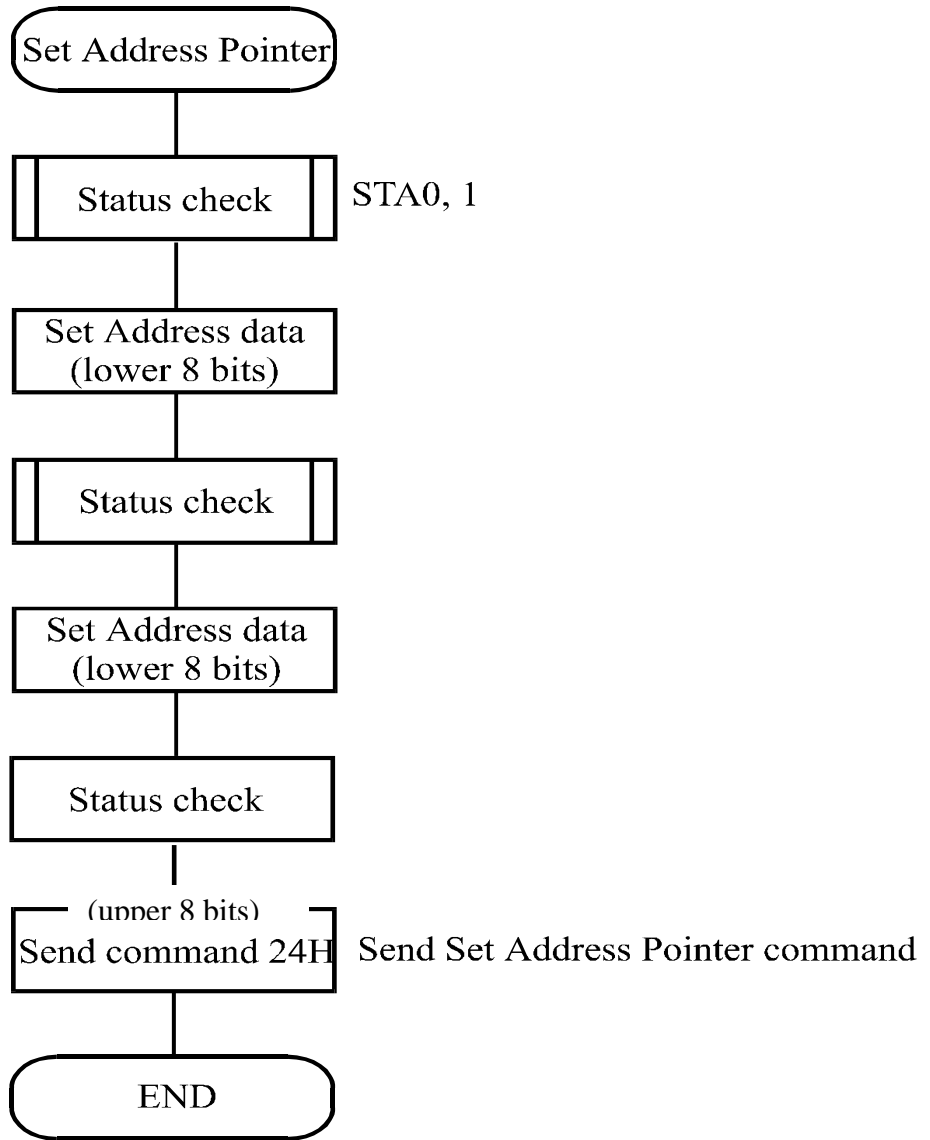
Set Address Pointer

Status check

STA0, 1

Set Address data (lower 8 bits)

Status check

Set Address data (lower 8 bits)

Status check

(upper 8 bits)

Send command 24H

Send Set Address Pointer command

END